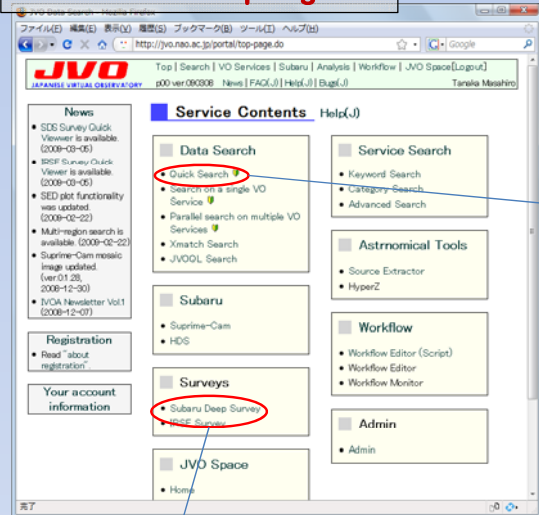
JVO Data Search - Mozilla Firefox

ファイル(F) 編集(E) 表示(V) 履歴(S) ブックマーク(B) ツール(T) ヘルプ(H)

http://jvo.nao.ac.jp/portal/top-page.do

Google

JVO JAPANESE VIRTUAL OBSERVATORY

Top | Search | VO Services | Subaru | Analysis | Workflow | JVO Space[Logout]

p00 ver.090308 News | FAQ(J) | Help(J) | Bugs(J)

Tanaka Masahiro

News

• SDS Survey Quick Viewer is available. (2009-03-05)
• IRSF Survey Quick Viewer is available. (2009-03-05)
• SED plot functionality was updated. (2009-02-22)
• Multi-region search is available. (2009-02-22)
• Suprime-Cam mosaic image updated. (ver.01.28, 2008-12-30)
• IVOA Newsletter Vol.1 (2008-12-07)

Registration

• Read "about registration"

Your account information

Service Contents Help(J)

Data Search

• Quick Search
• Search on a single VO Service
• Parallel search on multiple VO Services
• Xmatch Search
• JVOQL Search

Subaru

• Suprime-Cam
• HDS

Surveys

• Subaru Deep Survey
• IRSF Survey

JVO Space

• Home

Service Search

• Keyword Search
• Category Search
• Advanced Search

Astrnomical Tools

• Source Extractor
• HyperZ

Workflow

• Workflow Editor (Script)
• Workflow Editor
• Workflow Monitor

Admin

• Admin

完了